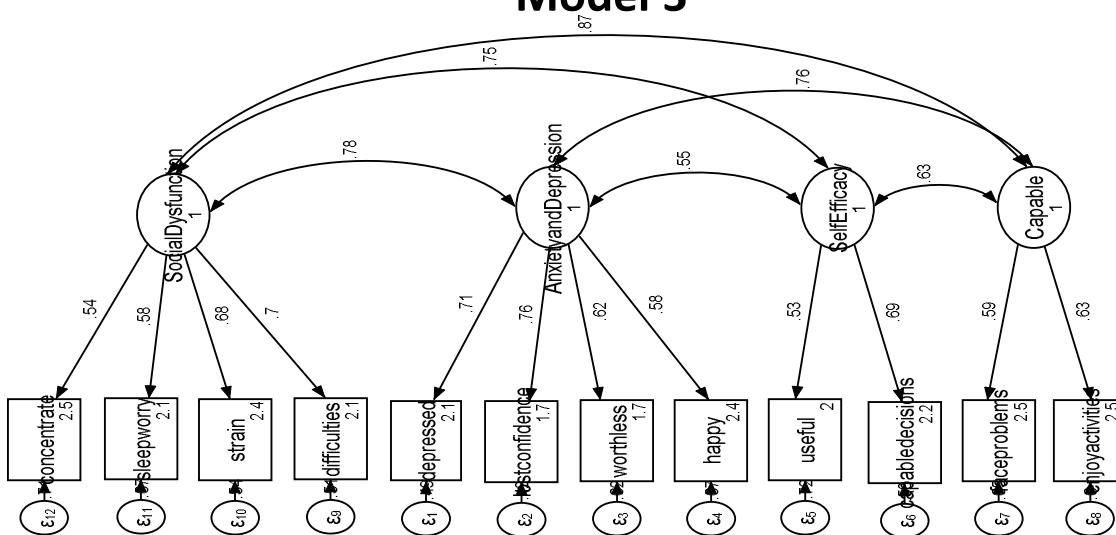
Model 3

.87
.75
.76
.78
.55
.63

SocialDysfunction
1
AnxietyandDepression
1
SelfEfficacy
1
Capable
1

.54
.58
.68
.7
.71
.76
.62
.58
.53
.69
.59
.63

concentrate
2.5
sleepworry
2.1
strain
2.4
difficulties
2.1
depressed
2.1
lostconfidence
1.7
worthless
1.7
happy
2.4
useful
2
capabledecisions
2.2
faceproblems
2.5
enjoyactivities
2.5

$\varepsilon_{12}$
$\varepsilon_{11}$
$\varepsilon_{10}$
$\varepsilon_{9}$
$\varepsilon_{1}$
$\varepsilon_{2}$
$\varepsilon_{3}$
$\varepsilon_{4}$
$\varepsilon_{5}$
$\varepsilon_{6}$
$\varepsilon_{7}$
$\varepsilon_{8}$